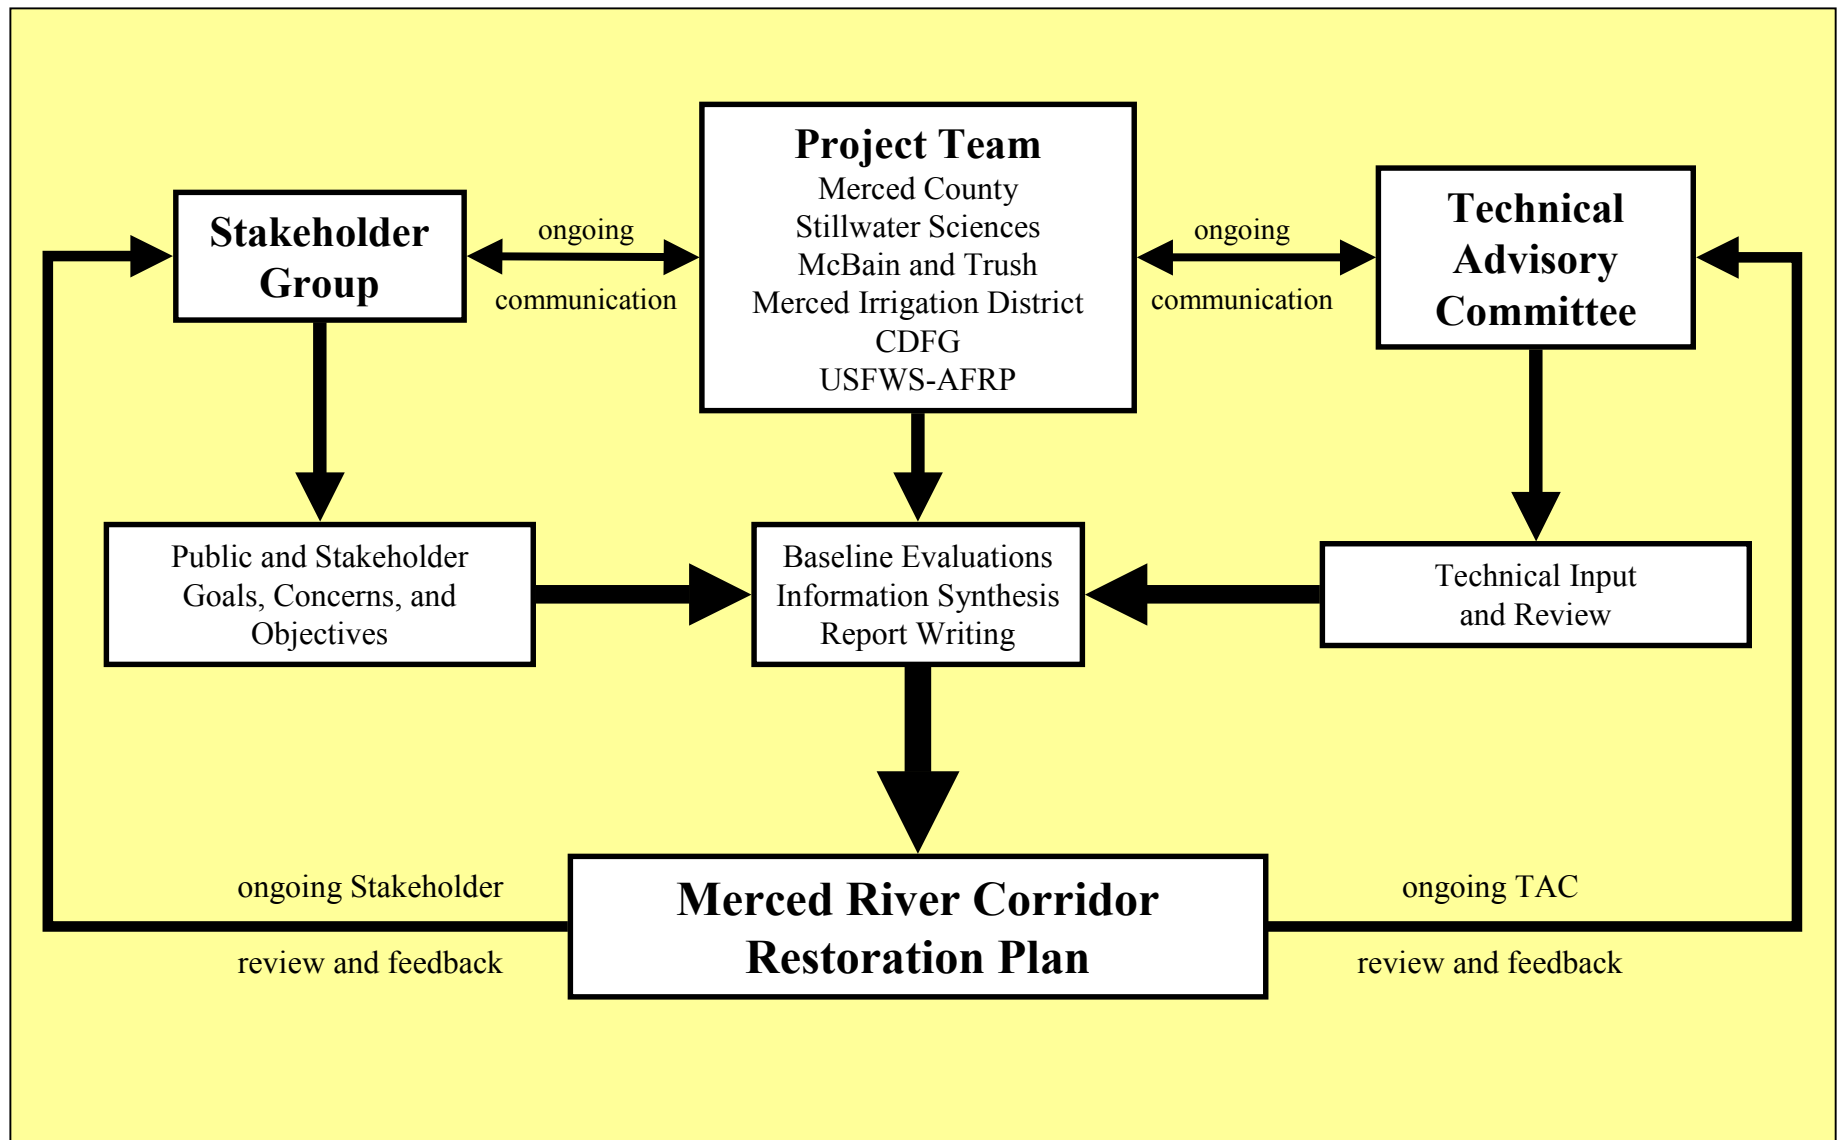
Stakeholder Group

ongoing communication

Project Team
Merced County
Stillwater Sciences
McBain and Trush
Merced Irrigation District
CDFG
USFWS-AFRP

ongoing communication

Technical Advisory Committee

Public and Stakeholder Goals, Concerns, and Objectives

Baseline Evaluations
Information Synthesis
Report Writing

Technical Input and Review

ongoing Stakeholder review and feedback

Merced River Corridor Restoration Plan

ongoing TAC review and feedback